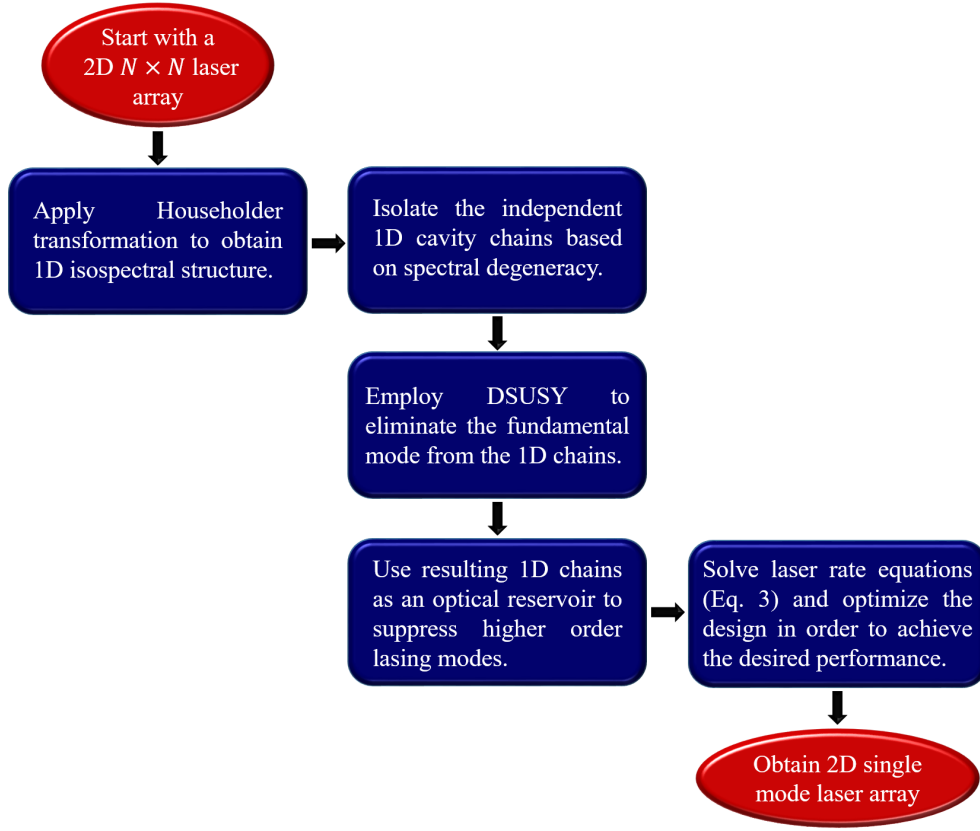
Start with a 2D $N \times N$ laser array

Apply Householder transformation to obtain 1D isospectral structure.

Isolate the independent 1D cavity chains based on spectral degeneracy.

Employ DSUSY to eliminate the fundamental mode from the 1D chains.

Use resulting 1D chains as an optical reservoir to suppress higher order lasing modes.

Solve laser rate equations (Eq. 3) and optimize the design in order to achieve the desired performance.

Obtain 2D single mode laser array